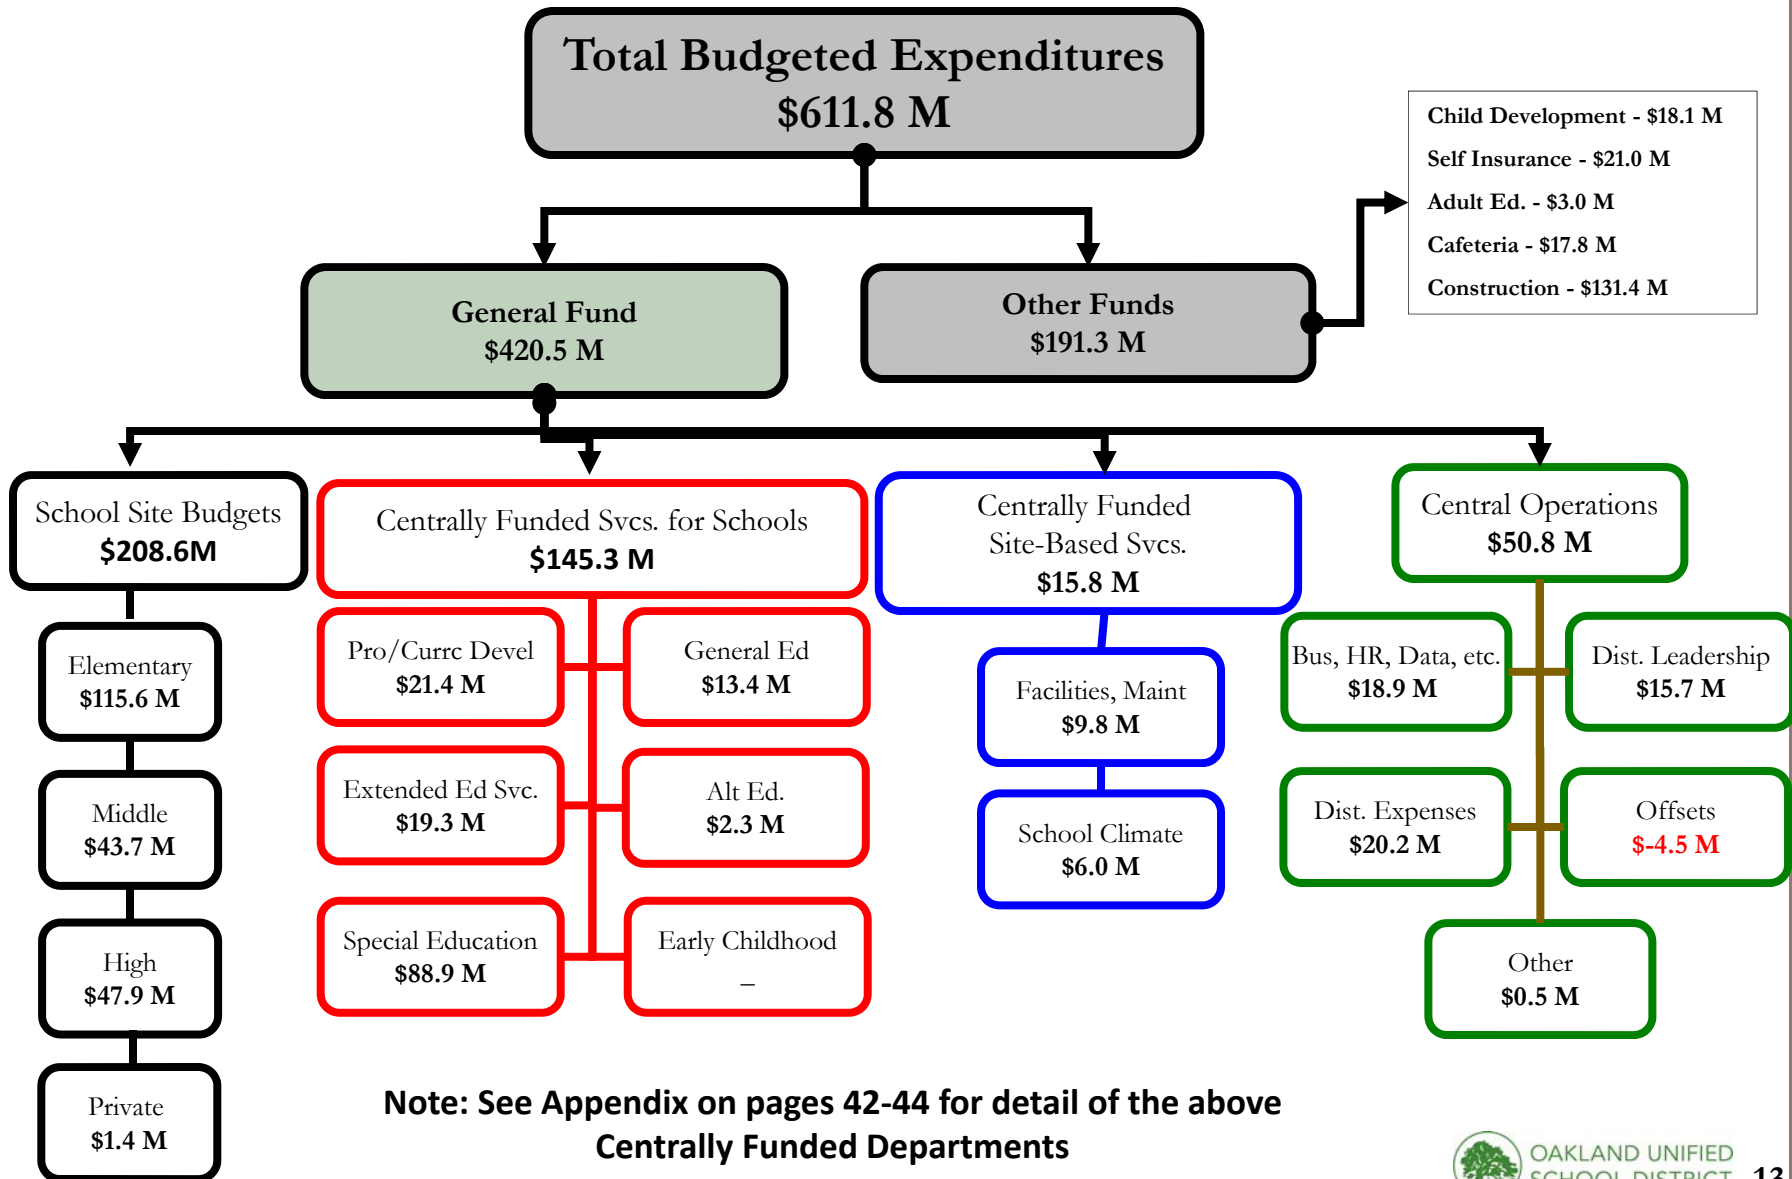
Total Budgeted Expenditures
$611.8 M

Child Development - $18.1 M
Self Insurance - $21.0 M
Adult Ed. - $3.0 M
Cafeteria - $17.8 M
Construction - $131.4 M

General Fund
$420.5 M

Other Funds
$191.3 M

School Site Budgets
$208.6M

Elementary
$115.6 M

Middle
$43.7 M

High
$47.9 M

Private
$1.4 M

Centrally Funded Svcs. for Schools
$145.3 M

Pro/Currc Devel
$21.4 M

General Ed
$13.4 M

Extended Ed Svc.
$19.3 M

Alt Ed.
$2.3 M

Special Education
$88.9 M

Early Childhood
–

Centrally Funded Site-Based Svcs.
$15.8 M

Facilities, Maint
$9.8 M

School Climate
$6.0 M

Central Operations
$50.8 M

Bus, HR, Data, etc.
$18.9 M

Dist. Leadership
$15.7 M

Dist. Expenses
$20.2 M

Offsets
$-4.5 M

Other
$0.5 M

Note: See Appendix on pages 42-44 for detail of the above Centrally Funded Departments

OAKLAND UNIFIED SCHOOL DISTRICT

13